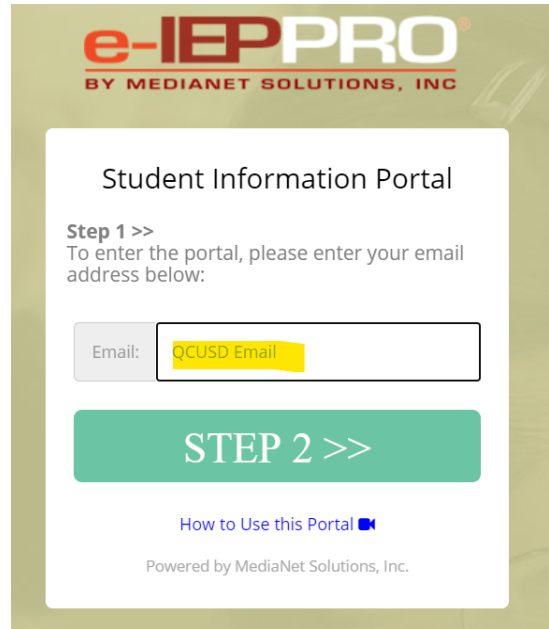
e-IEPPRO®
BY MEDIANET SOLUTIONS, INC

Student Information Portal

Step 1 >>
To enter the portal, please enter your email address below:

Email: QCUSD Email

STEP 2 >>

How to Use this Portal

Powered by MediaNet Solutions, Inc.